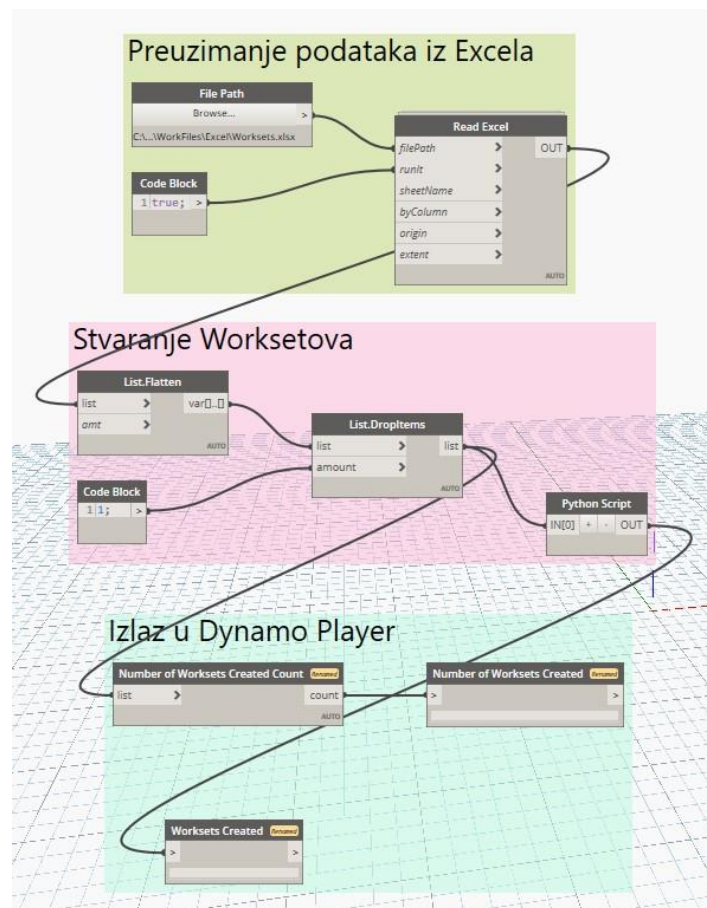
Preuzimanje podataka iz Excela

File Path
Browse...
>
C:\...\WorkFiles\Excel\Worksets.xlsx

Read Excel
filePath >
runIt >
sheetName >
byColumn >
origin >
extent >
OUT
AUTO

Code Block
1 true; >

Stvaranje Worksetova

List.Flatten
list >
amt >
var[]..[]
AUTO

List.DropItems
list >
amount >
list
AUTO

Code Block
1 1; >

Python Script
IN[0] + - OUT

Izlaz u Dynamo Player

Number of Worksets Created Count Renamed
list >
count
AUTO

Number of Worksets Created Renamed
>

Worksets Created Renamed
> >